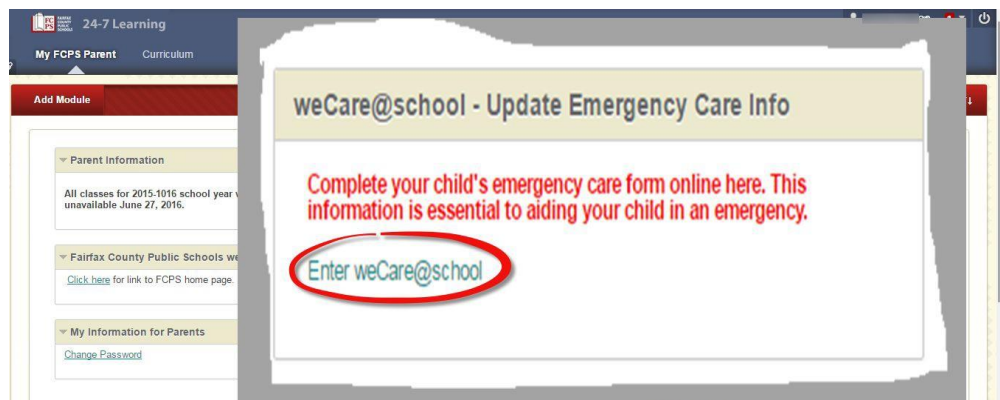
FCPS FAIRFAX COUNTY PUBLIC SCHOOLS 24-7 Learning

My FCPS Parent Curriculum

Add Module

Parent Information

All classes for 2015-1016 school year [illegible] unavailable June 27, 2016.

Fairfax County Public Schools we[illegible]

Click here for link to FCPS home page.

My Information for Parents

Change Password

weCare@school - Update Emergency Care Info

Complete your child's emergency care form online here. This information is essential to aiding your child in an emergency.

Enter weCare@school